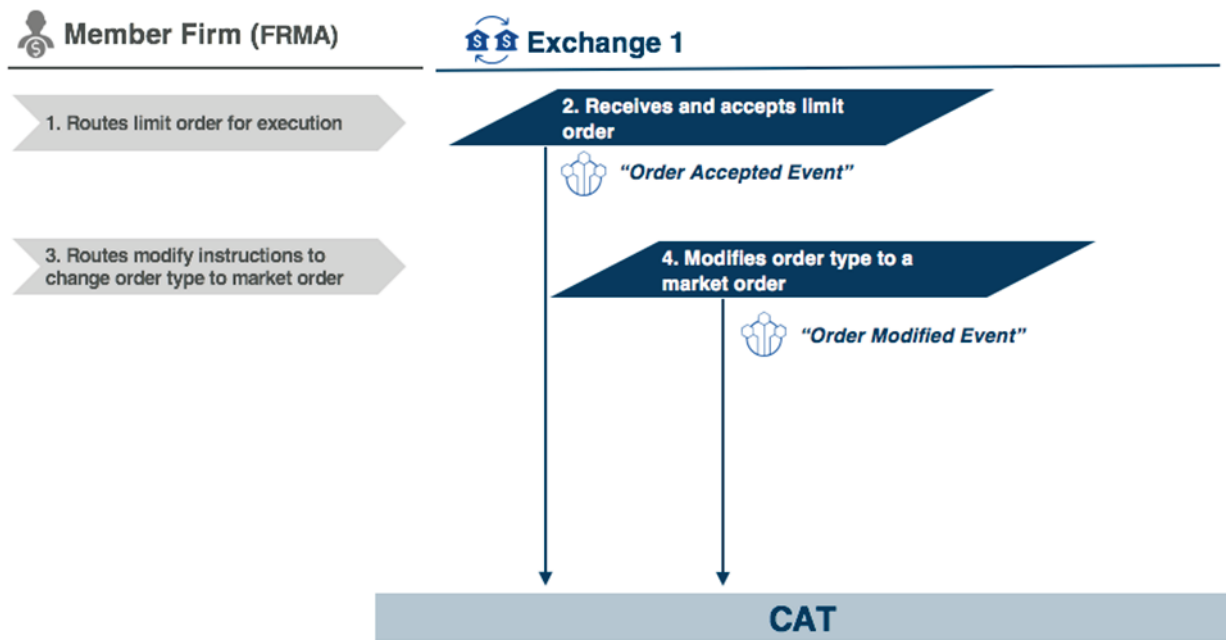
Member Firm (FRMA)

Exchange 1

1. Routes limit order for execution

2. Receives and accepts limit order

"Order Accepted Event"

3. Routes modify instructions to change order type to market order

4. Modifies order type to a market order

"Order Modified Event"

CAT